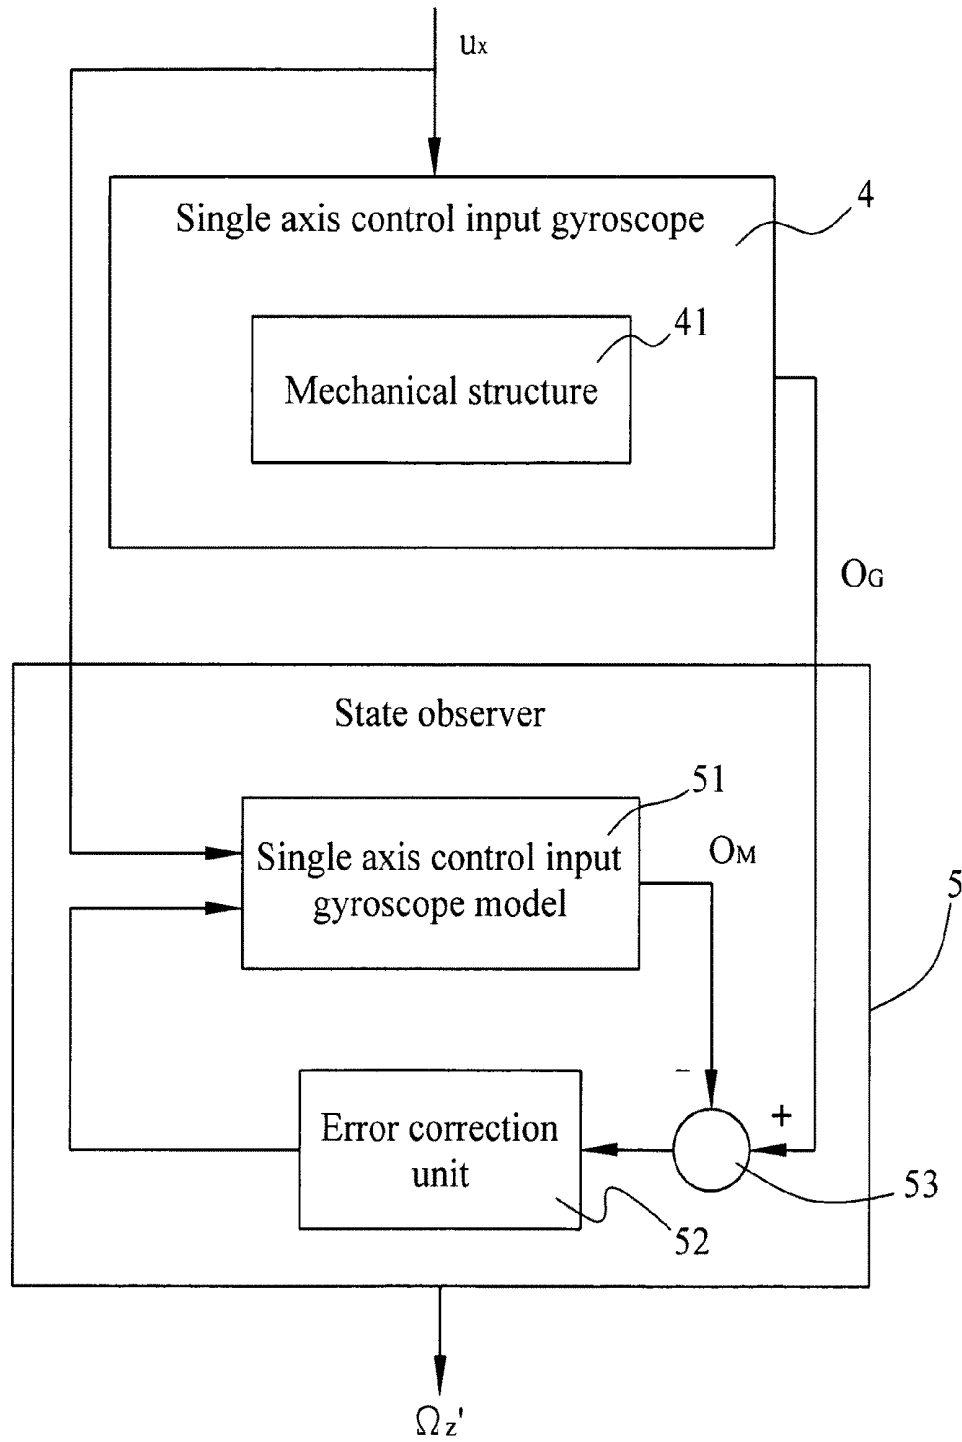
$u_x$

Single axis control input gyroscope

4

41

Mechanical structure

$O_G$

State observer

51

Single axis control input gyroscope model

$O_M$

5

-

+

Error correction unit

53

52

$\Omega_z'$